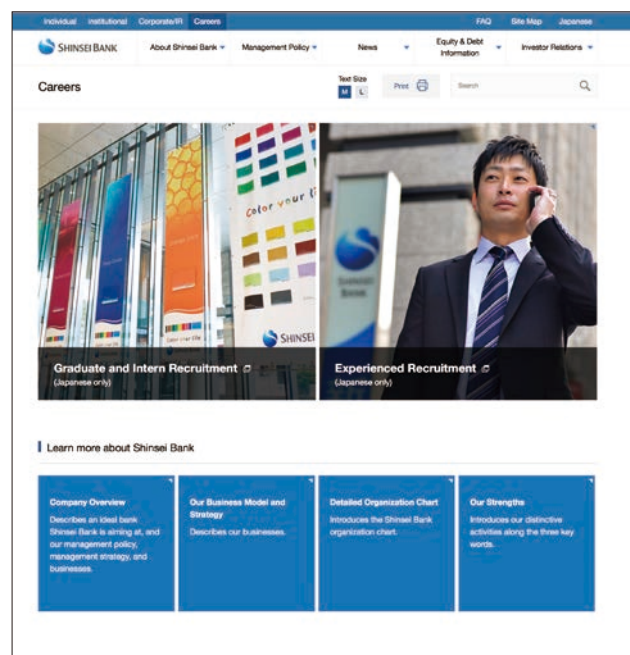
Individual Institutional Corporate/IR Careers FAQ Site Map Japanese

SHINSEI BANK About Shinsei Bank Management Policy News Equity & Debt Information Investor Relations

Careers

Text Size M L

Print

Search

color your

SHINSEI

SHINSEI BANK

Graduate and Intern Recruitment
(Japanese only)

Experienced Recruitment
(Japanese only)

Learn more about Shinsei Bank

Company Overview
Describes an ideal bank Shinsei Bank is aiming at, and our management policy, management strategy, and businesses.

Our Business Model and Strategy
Describes our businesses.

Detailed Organization Chart
Introduces the Shinsei Bank organization chart.

Our Strengths
Introduces our distinctive activities along the three key words.